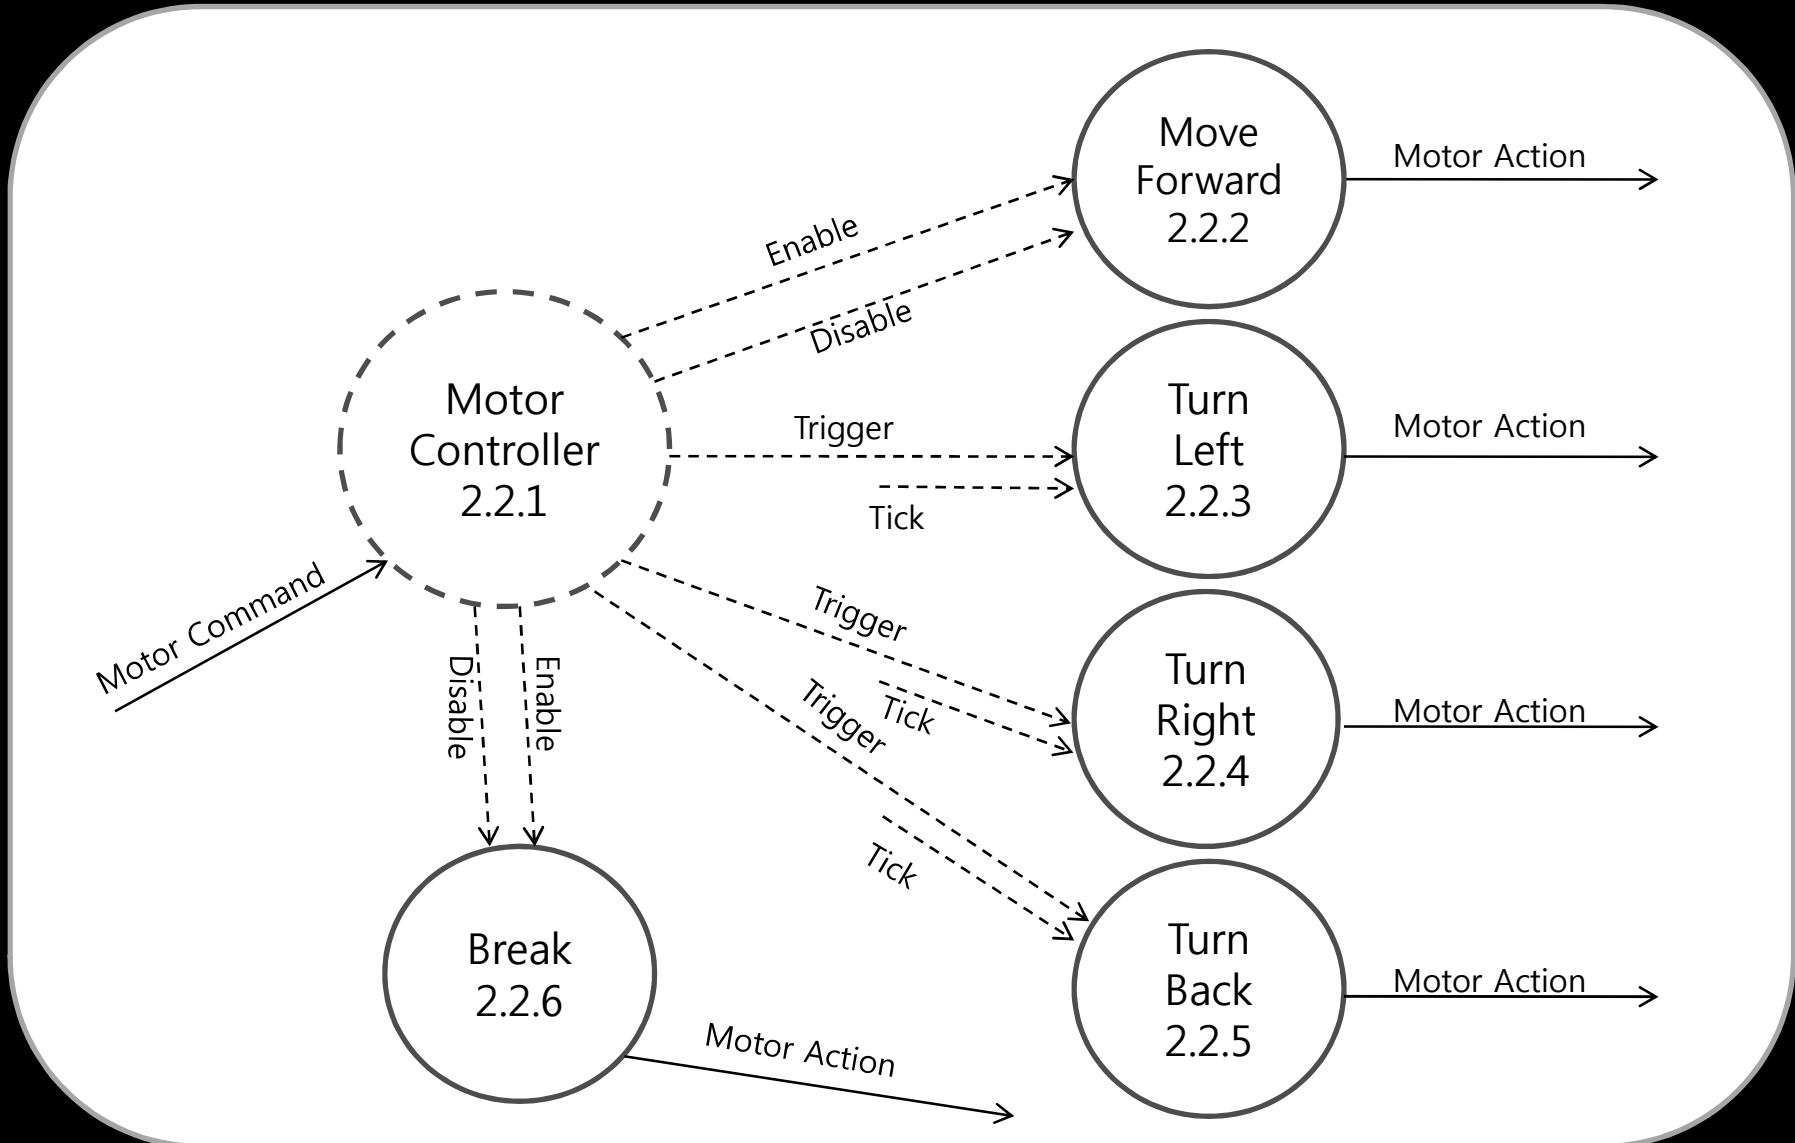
Move Forward 2.2.2

Motor Action

Enable

Disable

Motor Controller 2.2.1

Trigger

Turn Left 2.2.3

Motor Action

Tick

Motor Command

Trigger

Turn Right 2.2.4

Motor Action

Tick

Disable

Enable

Trigger

Tick

Break 2.2.6

Turn Back 2.2.5

Motor Action

Motor Action